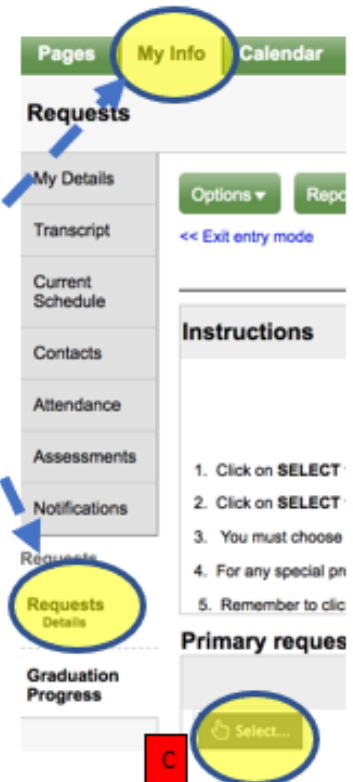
Pages
My Info
Calendar

Requests

My Details
Transcript
Current Schedule
Contacts
Attendance
Assessments
Notifications
Requests
Requests
Details
Graduation Progress

Options ▾
Repo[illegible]
<< Exit entry mode

Instructions

1. Click on SELECT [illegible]
2. Click on SELECT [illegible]
3. You must choose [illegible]
4. For any special pr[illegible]
5. Remember to clic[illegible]

Primary reques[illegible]

Select...

C